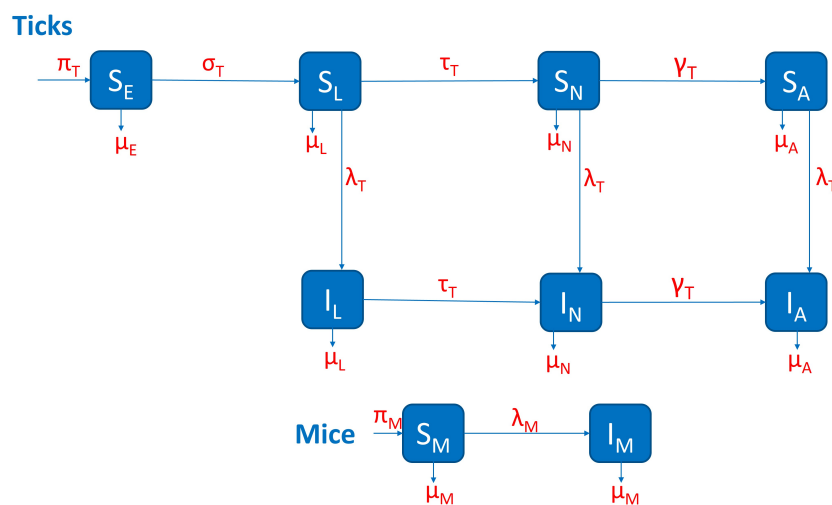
Ticks

$\pi_T$ $S_E$ $\sigma_T$ $S_L$ $\tau_T$ $S_N$ $\gamma_T$ $S_A$

$\mu_E$ $\mu_L$ $\mu_N$ $\mu_A$

$\lambda_T$ $\lambda_T$ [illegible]

$I_L$ $\tau_T$ $I_N$ $\gamma_T$ $I_A$

$\mu_L$ $\mu_N$ $\mu_A$

Mice $\pi_M$ $S_M$ $\lambda_M$ $I_M$

$\mu_M$ $\mu_M$